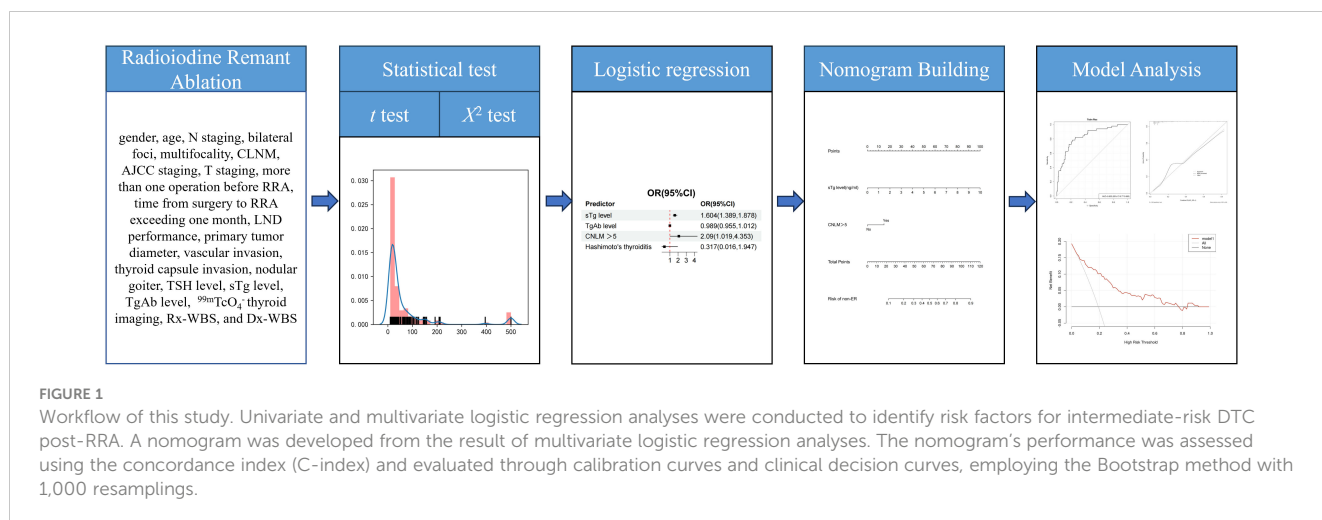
Radioiodine Remant Ablation

gender, age, N staging, bilateral foci, multifocality, CLNM, AJCC staging, T staging, more than one operation before RRA, time from surgery to RRA exceeding one month, LND performance, primary tumor diameter, vascular invasion, thyroid capsule invasion, nodular goiter, TSH level, sTg level, TgAb level, $^{99m}TcO_4^-$ thyroid imaging, Rx-WBS, and Dx-WBS

Statistical test

$t$ test

$X^2$ test

0.030
0.025
0.020
0.015
0.010
0.005
0.000
0 100 200 300 400 500

Logistic regression

OR(95%CI)

| Predictor | OR(95%CI) |
|---|---|
| sTg level | 1.604(1.389,1.878) |
| TgAb level | 0.989(0.955,1.012) |
| CNLM > 5 | 2.09(1.019,4.353) |
| Hashimoto's thyroiditis | 0.317(0.016,1.947) |

1 2 3 4

Nomogram Building

Points 0 10 20 30 40 50 60 70 80 90 100

sTg level(ng/ml) 0 1 2 3 4 5 6 7 8 9 10

CNLM >5 No Yes

Total Points 0 10 20 30 40 50 60 70 80 90 100 110 120

Risk of non-ER 0.1 0.2 0.3 0.4 0.5 0.6 0.7 0.8 0.9

Model Analysis

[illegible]

High Risk Threshold

0.0 0.2 0.4 0.6 0.8 1.0

model1
All
None

FIGURE 1

Workflow of this study. Univariate and multivariate logistic regression analyses were conducted to identify risk factors for intermediate-risk DTC post-RRA. A nomogram was developed from the result of multivariate logistic regression analyses. The nomogram's performance was assessed using the concordance index (C-index) and evaluated through calibration curves and clinical decision curves, employing the Bootstrap method with 1,000 resamplings.